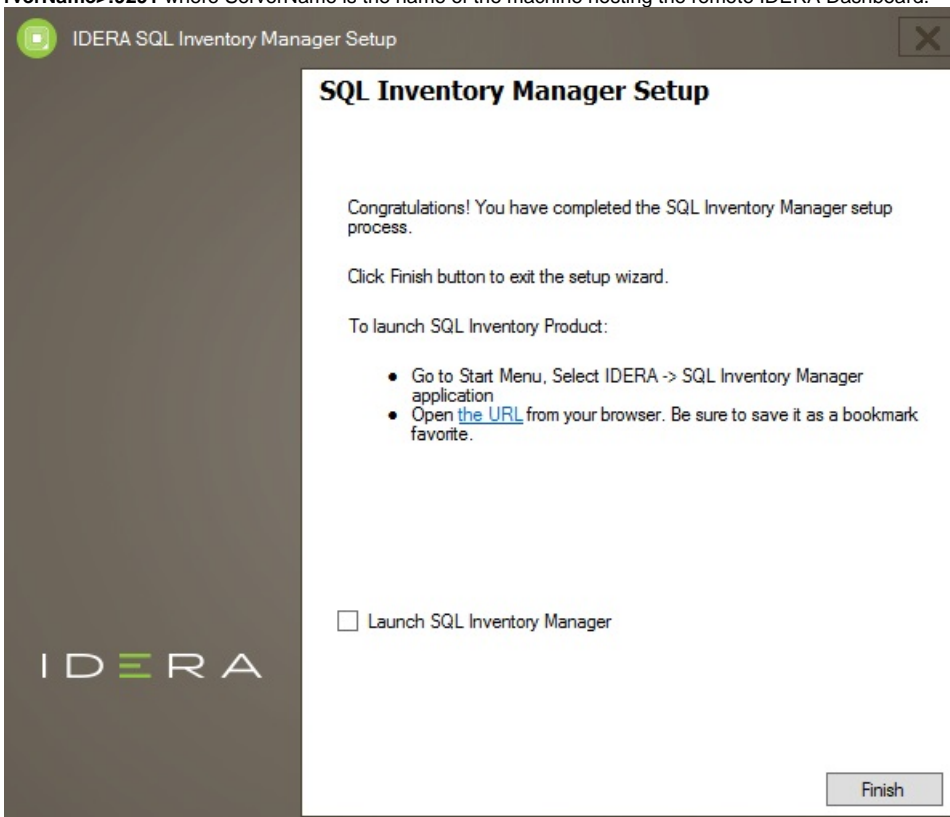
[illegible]rverName>:9291 where ServerName is the name of the machine hosting the remote IDERA Dashboard.

IDERA SQL Inventory Manager Setup

SQL Inventory Manager Setup

Congratulations! You have completed the SQL Inventory Manager setup process.

Click Finish button to exit the setup wizard.

To launch SQL Inventory Product:

- Go to Start Menu, Select IDERA -> SQL Inventory Manager application
- Open the URL from your browser. Be sure to save it as a bookmark favorite.

Launch SQL Inventory Manager

IDERA

Finish